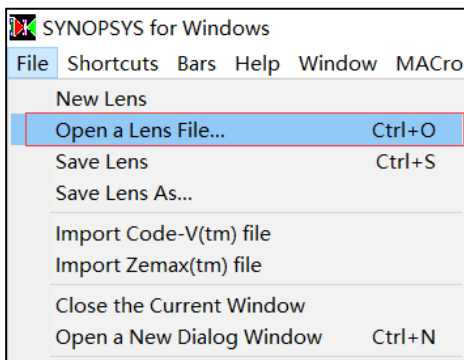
SYNOPSYS for Windows

File Shortcuts Bars Help Window MACro

New Lens
Open a Lens File... Ctrl+O
Save Lens Ctrl+S
Save Lens As...
Import Code-V(tm) file
Import Zemax(tm) file
Close the Current Window
Open a New Dialog Window Ctrl+N